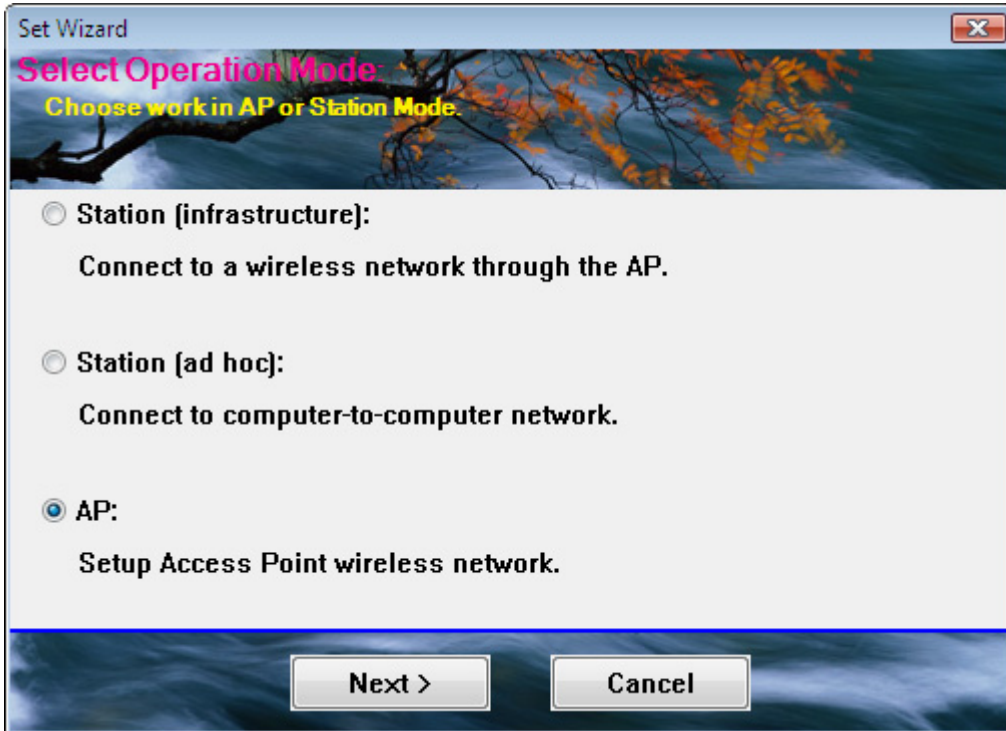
Set Wizard

Select Operation Mode:

Choose work in AP or Station Mode.

Station (infrastructure):

Connect to a wireless network through the AP.

Station (ad hoc):

Connect to computer-to-computer network.

AP:

Setup Access Point wireless network.

Next >

Cancel